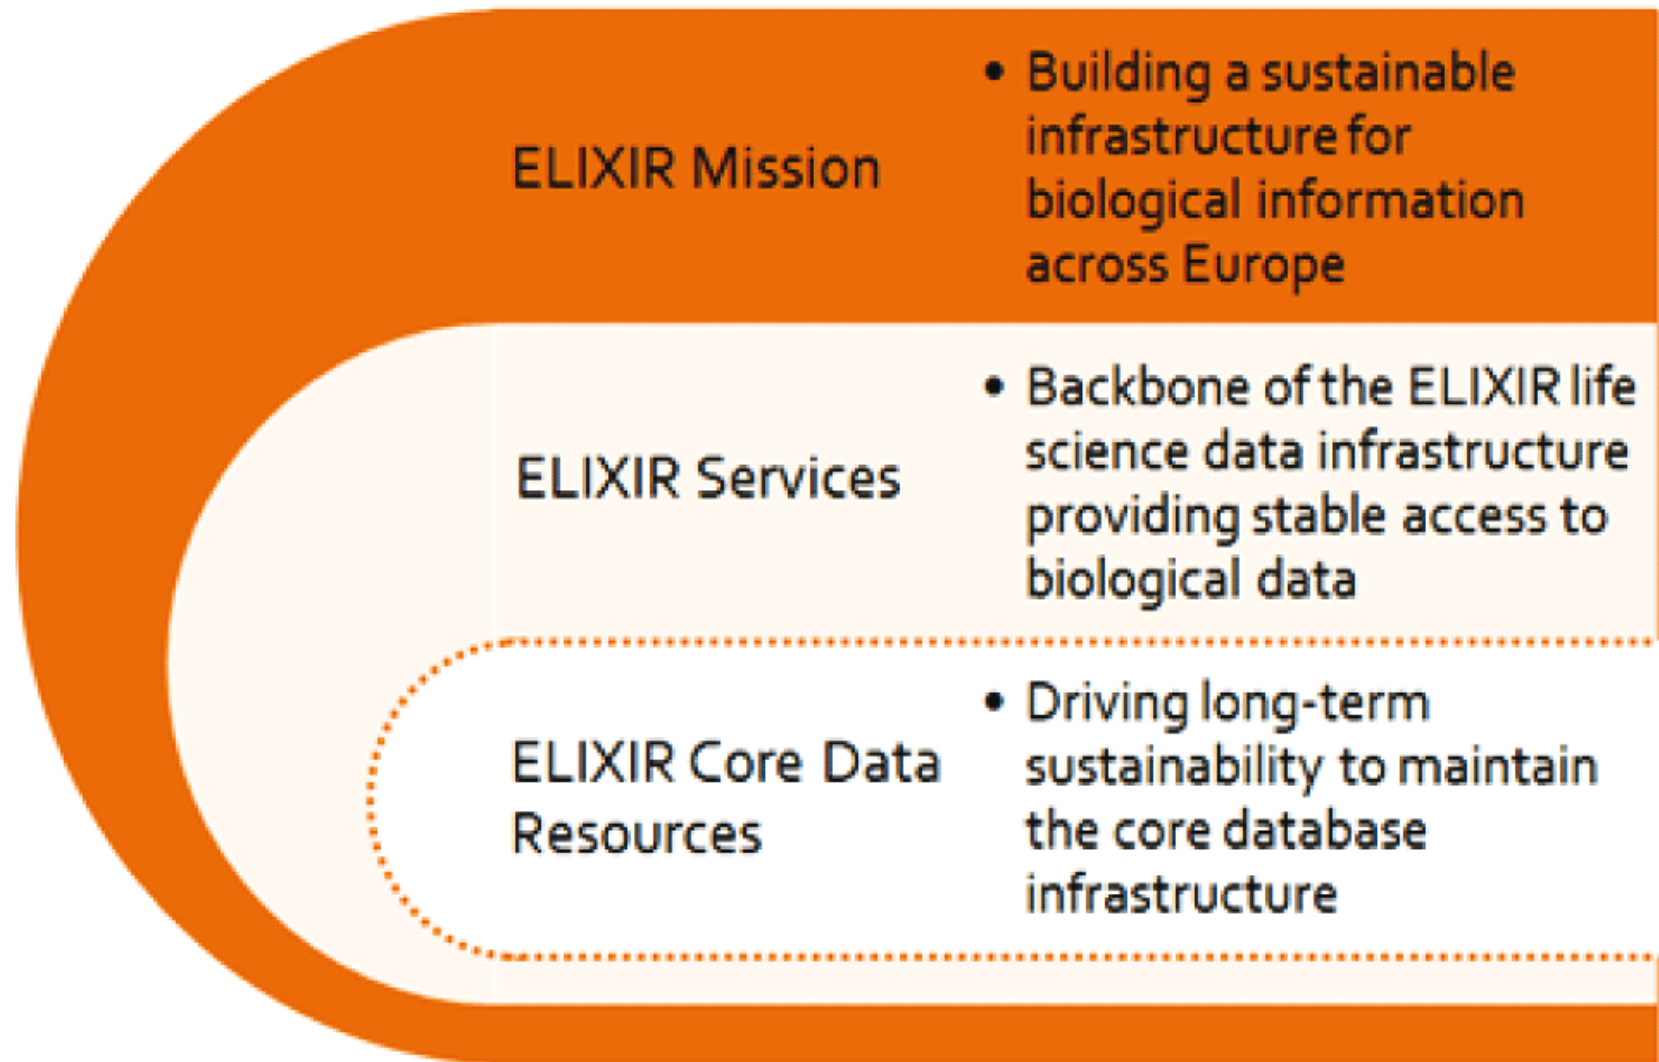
ELIXIR Mission

• Building a sustainable infrastructure for biological information across Europe

ELIXIR Services

• Backbone of the ELIXIR life science data infrastructure providing stable access to biological data

ELIXIR Core Data Resources

• Driving long-term sustainability to maintain the core database infrastructure